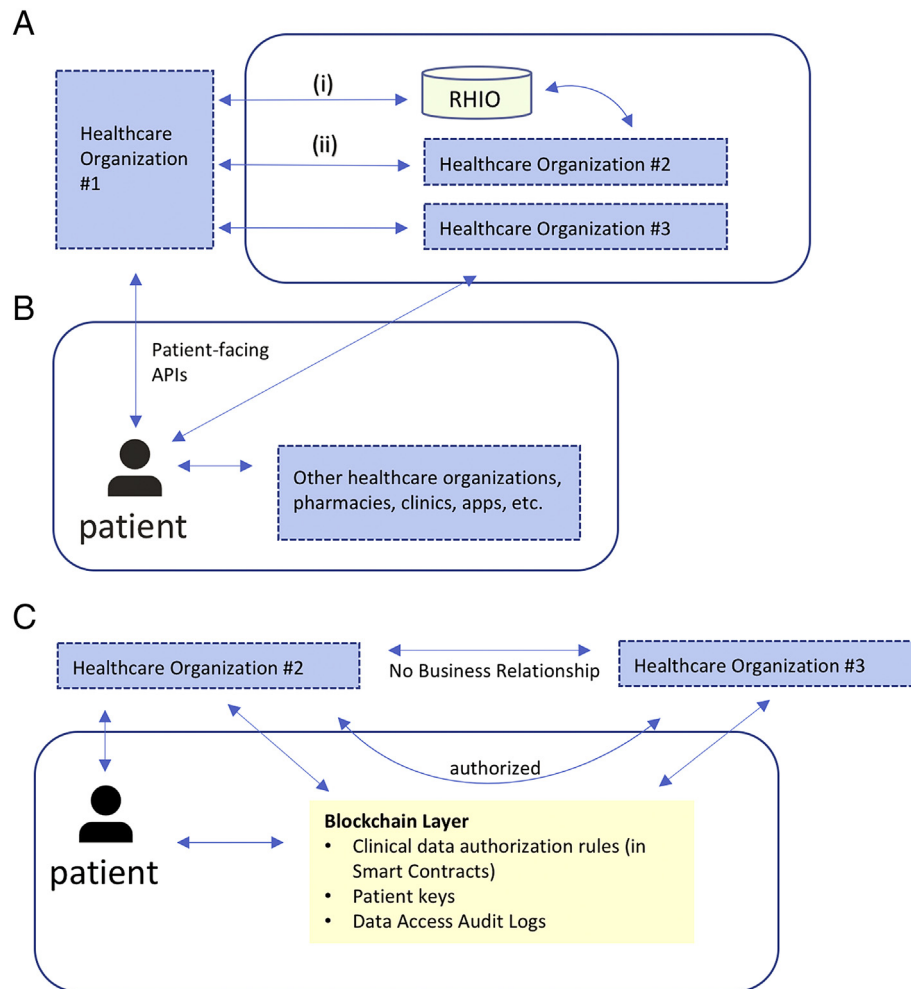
A

Healthcare Organization #1

(i)

RHIO

(ii)

Healthcare Organization #2

Healthcare Organization #3

B

Patient-facing APIs

patient

Other healthcare organizations, pharmacies, clinics, apps, etc.

C

Healthcare Organization #2

No Business Relationship

Healthcare Organization #3

authorized

patient

**Blockchain Layer**
• Clinical data authorization rules (in Smart Contracts)
• Patient keys
• Data Access Audit Logs